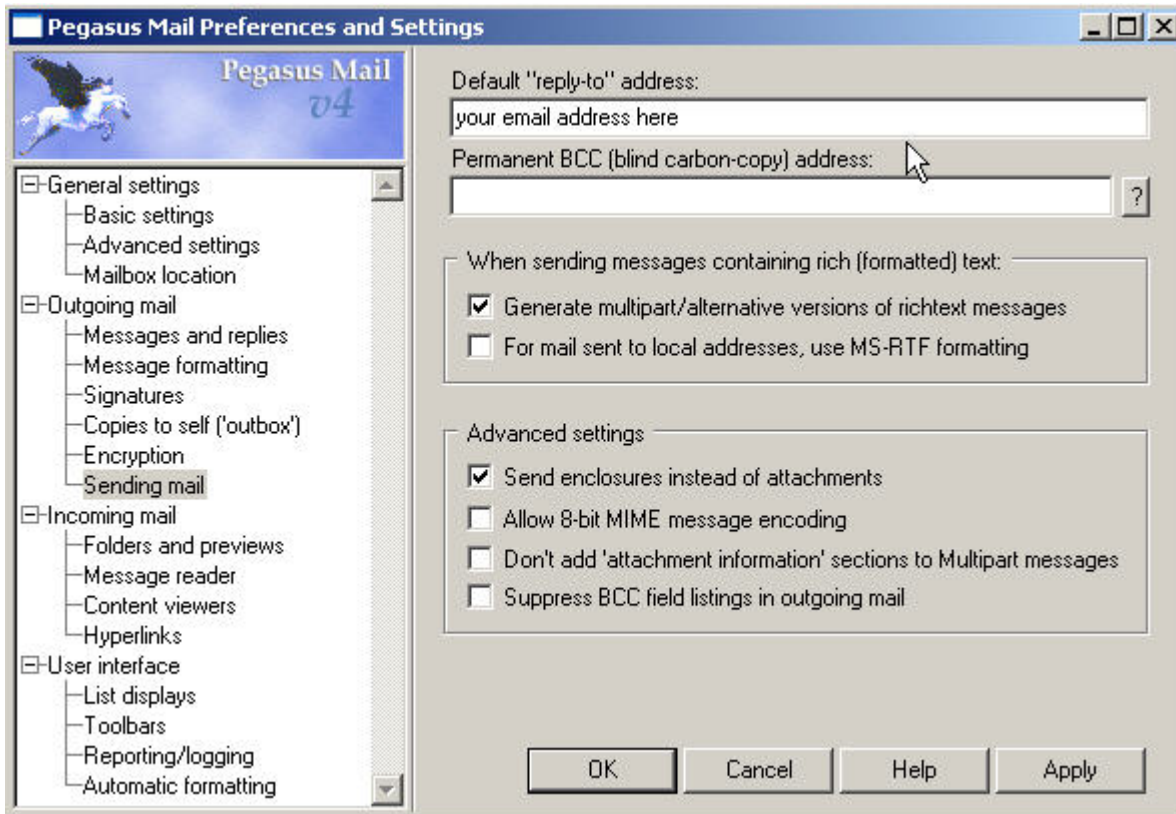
Pegasus Mail Preferences and Settings

Pegasus Mail v4

General settings
Basic settings
Advanced settings
Mailbox location
Outgoing mail
Messages and replies
Message formatting
Signatures
Copies to self ('outbox')
Encryption
Sending mail
Incoming mail
Folders and previews
Message reader
Content viewers
Hyperlinks
User interface
List displays
Toolbars
Reporting/logging
Automatic formatting

Default "reply-to" address:
your email address here
Permanent BCC (blind carbon-copy) address:
?

When sending messages containing rich (formatted) text:
Generate multipart/alternative versions of richtext messages
For mail sent to local addresses, use MS-RTF formatting

Advanced settings
Send enclosures instead of attachments
Allow 8-bit MIME message encoding
Don't add 'attachment information' sections to Multipart messages
Suppress BCC field listings in outgoing mail

OK
Cancel
Help
Apply